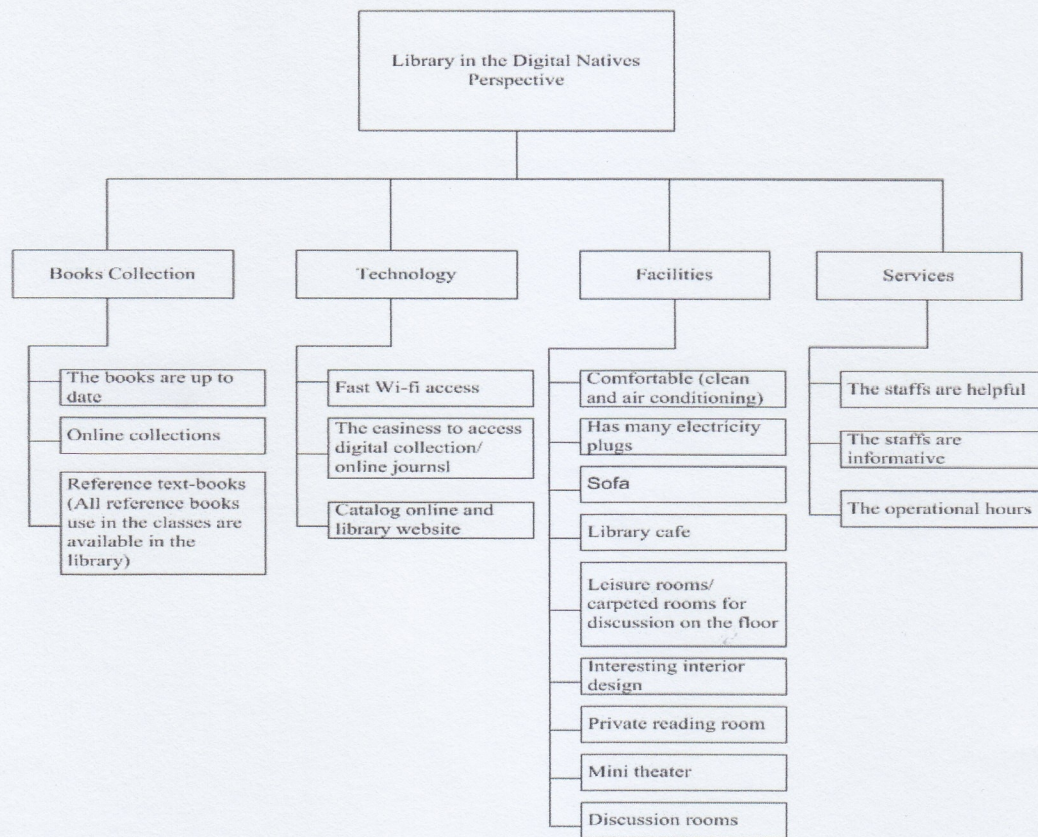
Library in the Digital Natives Perspective

Books Collection

The books are up to date

Online collections

Reference text-books (All reference books use in the classes are available in the library)

Technology

Fast Wi-fi access

The easiness to access digital collection/ online journsl

Catalog online and library website

Facilities

Comfortable (clean and air conditioning)

Has many electricity plugs

Sofa

Library cafe

Leisure rooms/ carpeted rooms for discussion on the floor

Interesting interior design

Private reading room

Mini theater

Discussion rooms

Services

The staffs are helpful

The staffs are informative

The operational hours